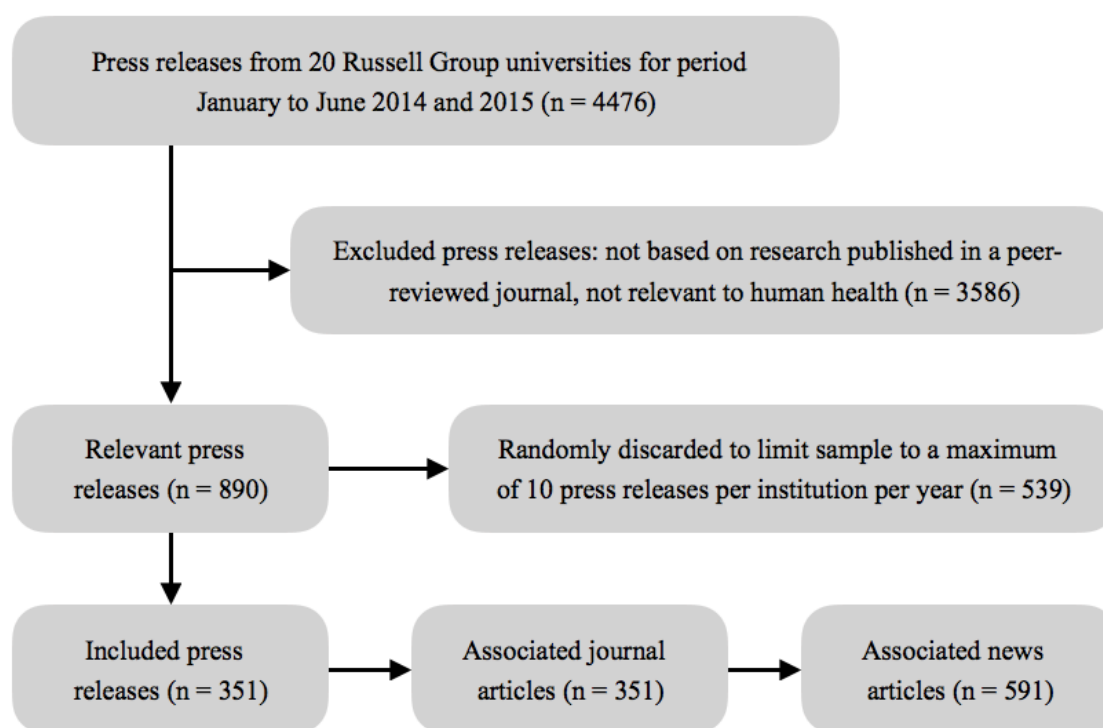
Press releases from 20 Russell Group universities for period January to June 2014 and 2015 (n = 4476)

Excluded press releases: not based on research published in a peer-reviewed journal, not relevant to human health (n = 3586)

Relevant press releases (n = 890)

Randomly discarded to limit sample to a maximum of 10 press releases per institution per year (n = 539)

Included press releases (n = 351)

Associated journal articles (n = 351)

Associated news articles (n = 591)